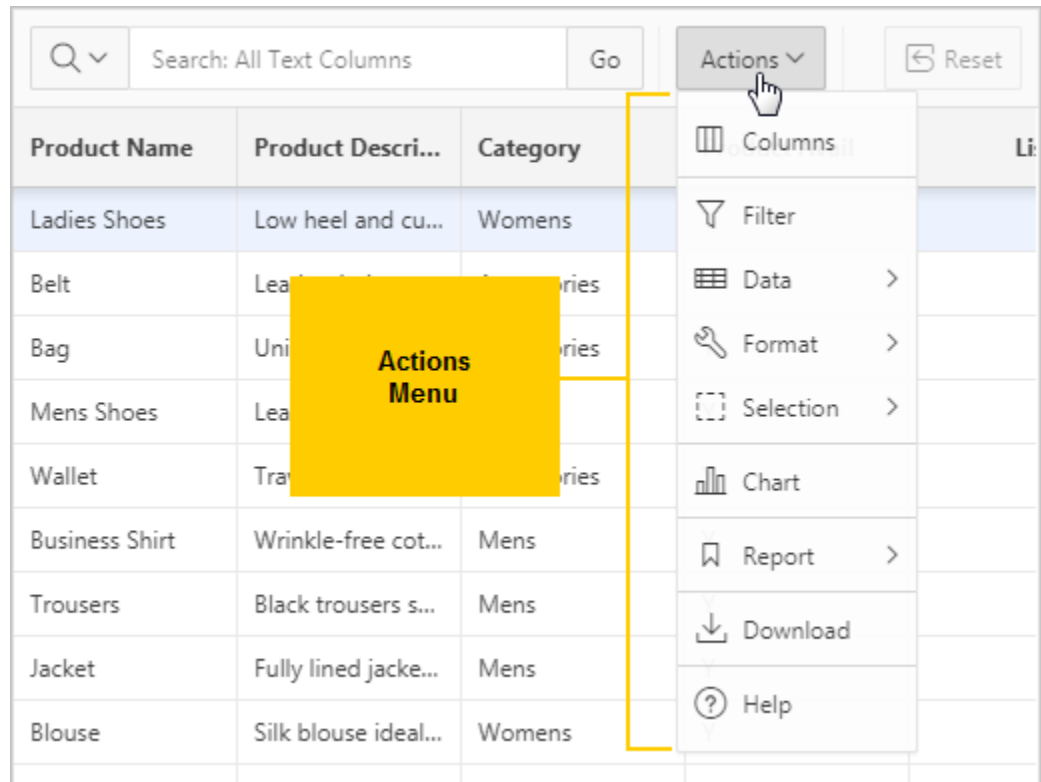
Search: All Text Columns Go Actions Reset

| Product Name | Product Descri... | Category |
|---|---|---|
| Ladies Shoes | Low heel and cu... | Womens |
| Belt | Lea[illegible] | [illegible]ories |
| Bag | Uni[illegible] | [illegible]ories |
| Mens Shoes | Lea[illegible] | |
| Wallet | Tra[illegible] | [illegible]ories |
| Business Shirt | Wrinkle-free cot... | Mens |
| Trousers | Black trousers s... | Mens |
| Jacket | Fully lined jacke... | Mens |
| Blouse | Silk blouse ideal... | Womens |

Actions Menu

Columns
Filter
Data
Format
Selection
Chart
Report
Download
Help